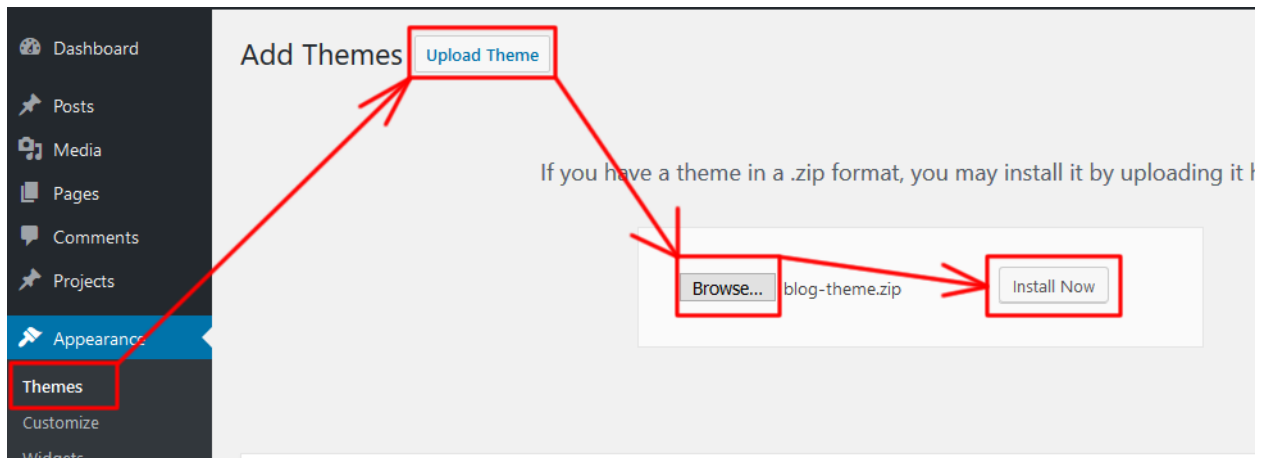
Dashboard
Posts
Media
Pages
Comments
Projects
Appearance
Themes
Customize
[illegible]

Add Themes Upload Theme

If you have a theme in a .zip format, you may install it by uploading it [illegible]

Browse... blog-theme.zip Install Now